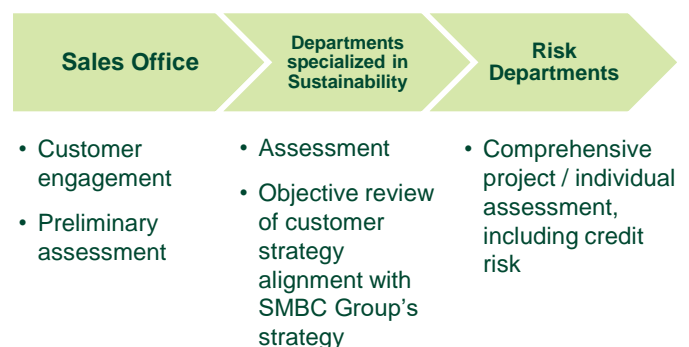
Sales Office

Departments specialized in Sustainability

Risk Departments

• Customer engagement
• Preliminary assessment

• Assessment
• Objective review of customer strategy alignment with SMBC Group's strategy

• Comprehensive project / individual assessment, including credit risk